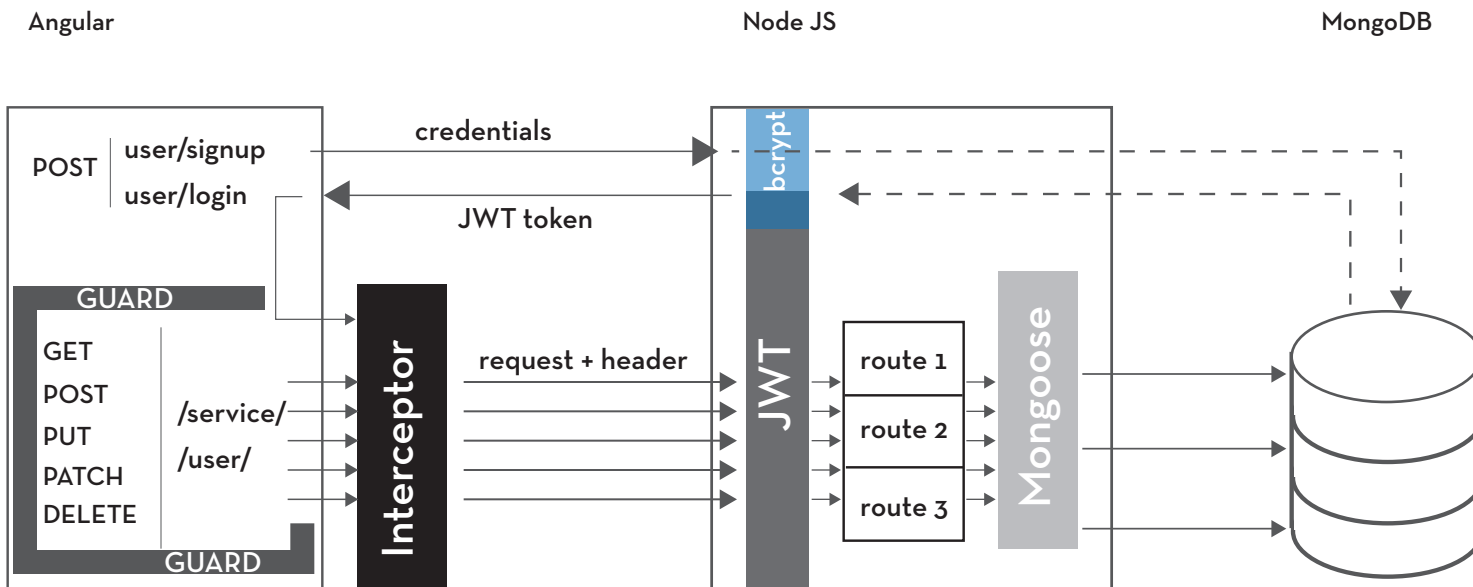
Angular

Node JS

MongoDB

POST

user/signup

user/login

credentials

JWT token

bcrypt

GUARD

GET

POST

PUT

PATCH

DELETE

/service/

/user/

GUARD

Interceptor

request + header

JWT

route 1

route 2

route 3

Mongoose